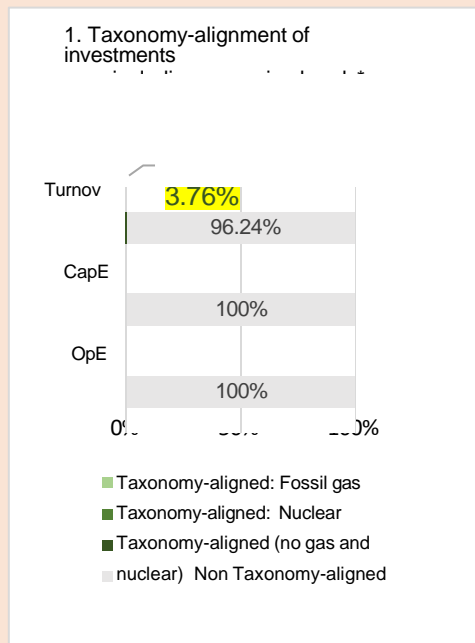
1. Taxonomy-alignment of investments

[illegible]

Turnov

3.76%

96.24%

CapE

100%

OpE

100%

0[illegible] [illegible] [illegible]0%

Taxonomy-aligned: Fossil gas

Taxonomy-aligned: Nuclear

Taxonomy-aligned (no gas and nuclear) Non Taxonomy-aligned